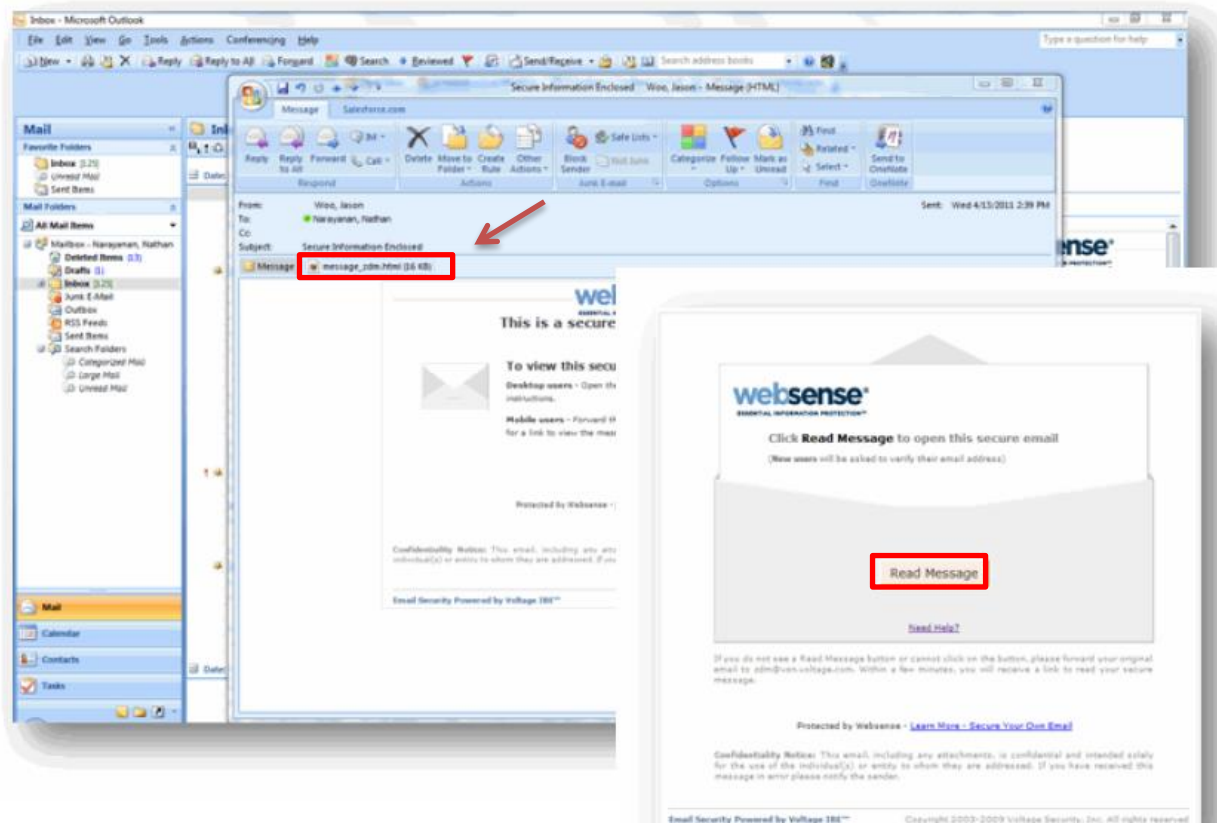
Inbox - Microsoft Outlook

File Edit View Go Tools Actions Conferencing Help

Type a question for help

New Reply Reply to All Forward Search Reviewed Send/Receive Search address books

Mail

Favorite Folders

Inbox (125)
Unread Mail
Sent Items

Mail Folders

All Mail Items

Mailbox - Narayanan, Nathan
Deleted Items (13)
Drafts (1)
Inbox (125)
Junk E-Mail
Outbox
RSS Feeds
Sent Items
Search Folders
Categorized Mail
Large Mail
Unread Mail

Mail
Calendar
Contacts
Tasks

Secure Information Enclosed - Woo, Jason - Message (HTML)

Message Salesforce.com

Reply Reply to All Forward Call Delete Move to Folder Create Rule Other Actions Block Sender Not Junk Safe Lists Categorize Follow Up Mark as Unread Find Related Select Send to OneNote

Respond Actions Junk E-mail Options Find OneNote

From: Woo, Jason
To: Narayanan, Nathan
Cc:
Subject: Secure Information Enclosed

Sent: Wed 4/13/2011 2:39 PM

Message message_zdm.html (16 KB)

websense

This is a secure

To view this secu

Desktop users - Open th instructions.

Mobile users - Forward th for a link to view the mes

Protected by Websense -

Confidentiality Notice: This email, including any att individual(s) or entity to whom they are addressed. If you

Email Security Powered by Voltage IBE™

websense®
ESSENTIAL INFORMATION PROTECTION™

Click Read Message to open this secure email
(New users will be asked to verify their email address)

Read Message

Need Help?

If you do not see a Read Message button or cannot click on the button, please forward your original email to zdm@ven.voltage.com. Within a few minutes, you will receive a link to read your secure message.

Protected by Websense - Learn More - Secure Your Own Email

Confidentiality Notice: This email, including any attachments, is confidential and intended solely for the use of the individual(s) or entity to whom they are addressed. If you have received this message in error please notify the sender.

Email Security Powered by Voltage IBE™

Copyright 2003-2009 Voltage Security, Inc. All rights reserved